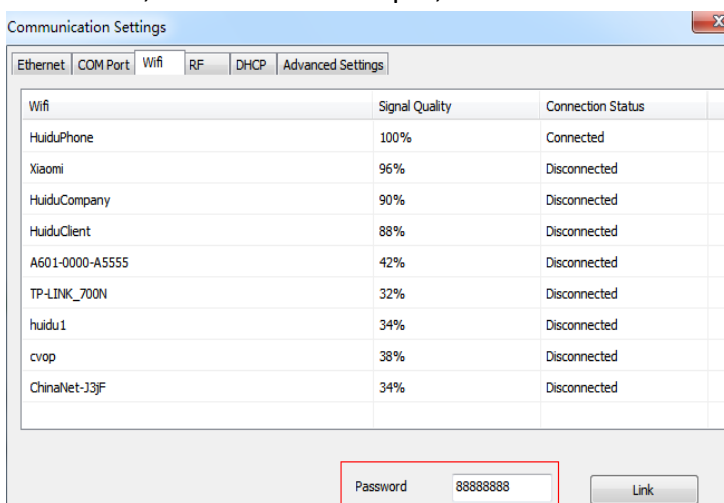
Communication Settings

Ethernet | COM Port | Wifi | RF | DHCP | Advanced Settings

| Wifi | Signal Quality | Connection Status |
|---|---|---|
| HuiduPhone | 100% | Connected |
| Xiaomi | 96% | Disconnected |
| HuiduCompany | 90% | Disconnected |
| HuiduClient | 88% | Disconnected |
| A601-0000-A5555 | 42% | Disconnected |
| TP-LINK_700N | 32% | Disconnected |
| huidu1 | 34% | Disconnected |
| cvop | 38% | Disconnected |
| ChinaNet-J3jF | 34% | Disconnected |

Password 88888888

Link